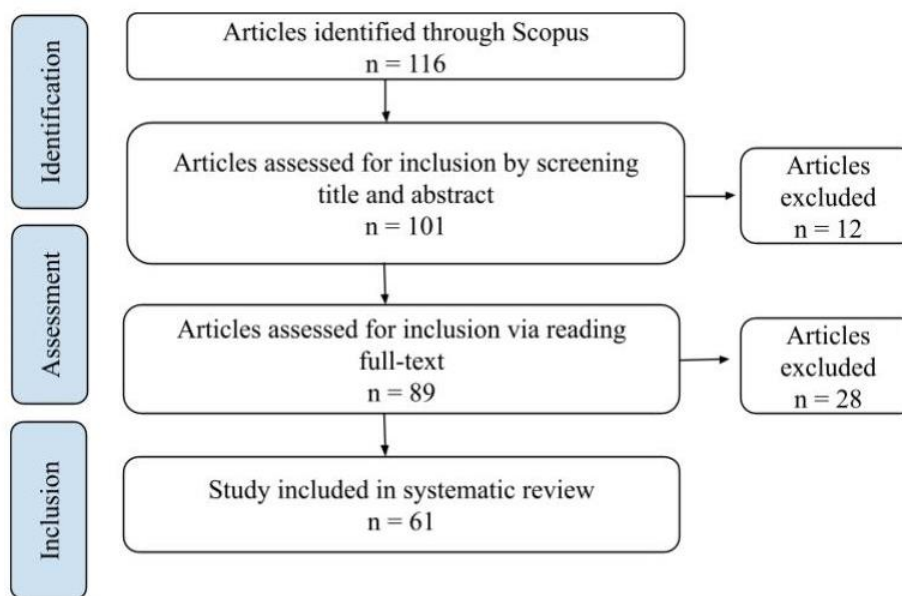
Identification

Articles identified through Scopus
n = 116

Articles assessed for inclusion by screening title and abstract
n = 101

Articles excluded
n = 12

Assessment

Articles assessed for inclusion via reading full-text
n = 89

Articles excluded
n = 28

Inclusion

Study included in systematic review
n = 61